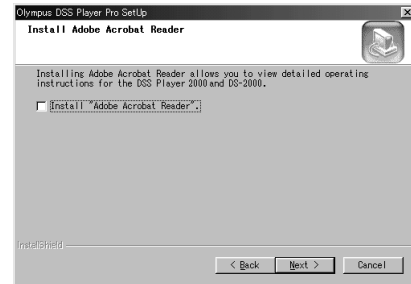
Olympus DSS Player Pro SetUp

Install Adobe Acrobat Reader

Installing Adobe Acrobat Reader allows you to view detailed operating instructions for the DSS Player 2000 and DS-2000.

Install "Adobe Acrobat Reader".

InstallShield

< Back

Next >

Cancel